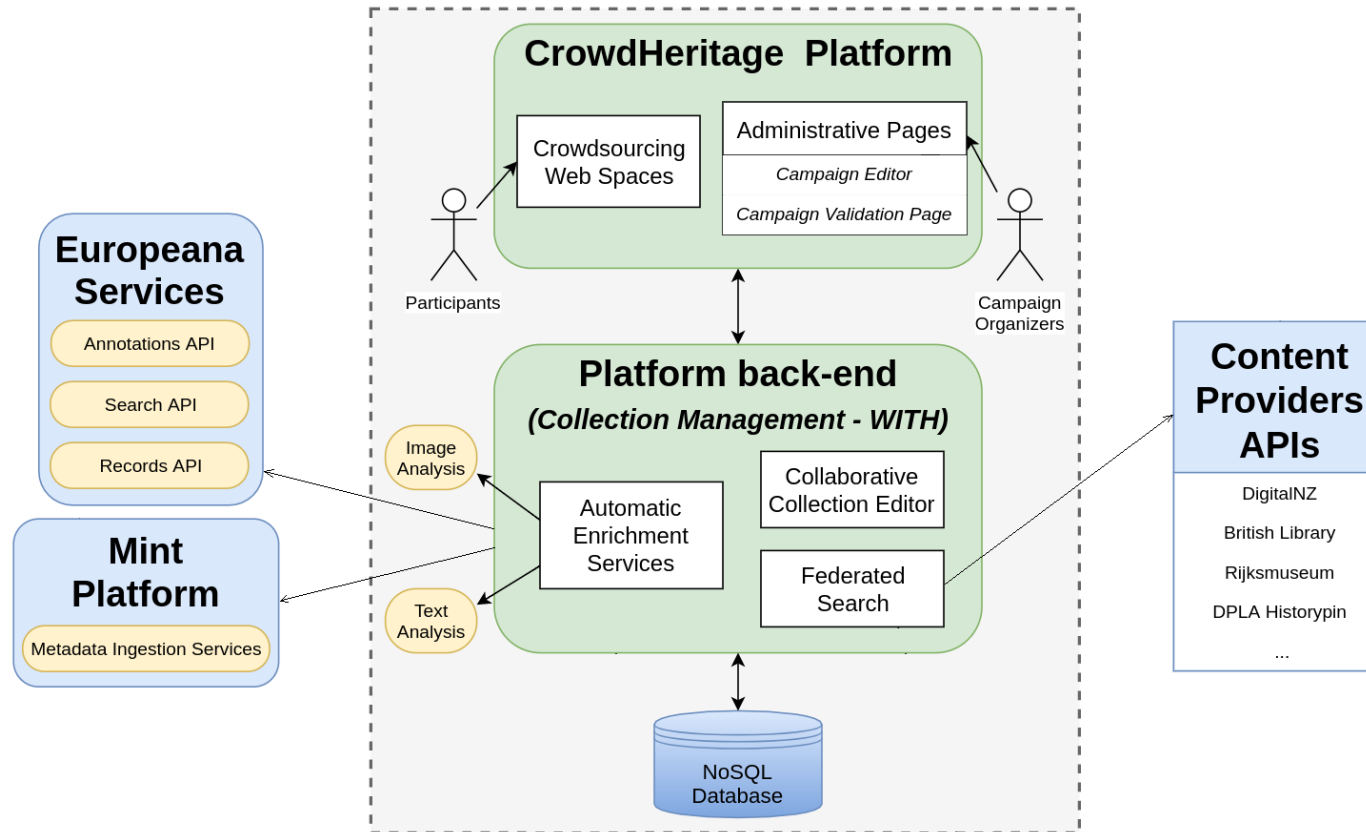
Europeana Services

Annotations API

Search API

Records API

Mint Platform

Metadata Ingestion Services

CrowdHeritage Platform

Crowdsourcing Web Spaces

Administrative Pages

Campaign Editor

Campaign Validation Page

Participants

Campaign Organizers

Platform back-end

(Collection Management - WITH)

Image Analysis

Text Analysis

Automatic Enrichment Services

Collaborative Collection Editor

Federated Search

NoSQL Database

Content Providers APIs

DigitalNZ

British Library

Rijksmuseum

DPLA Historypin

...